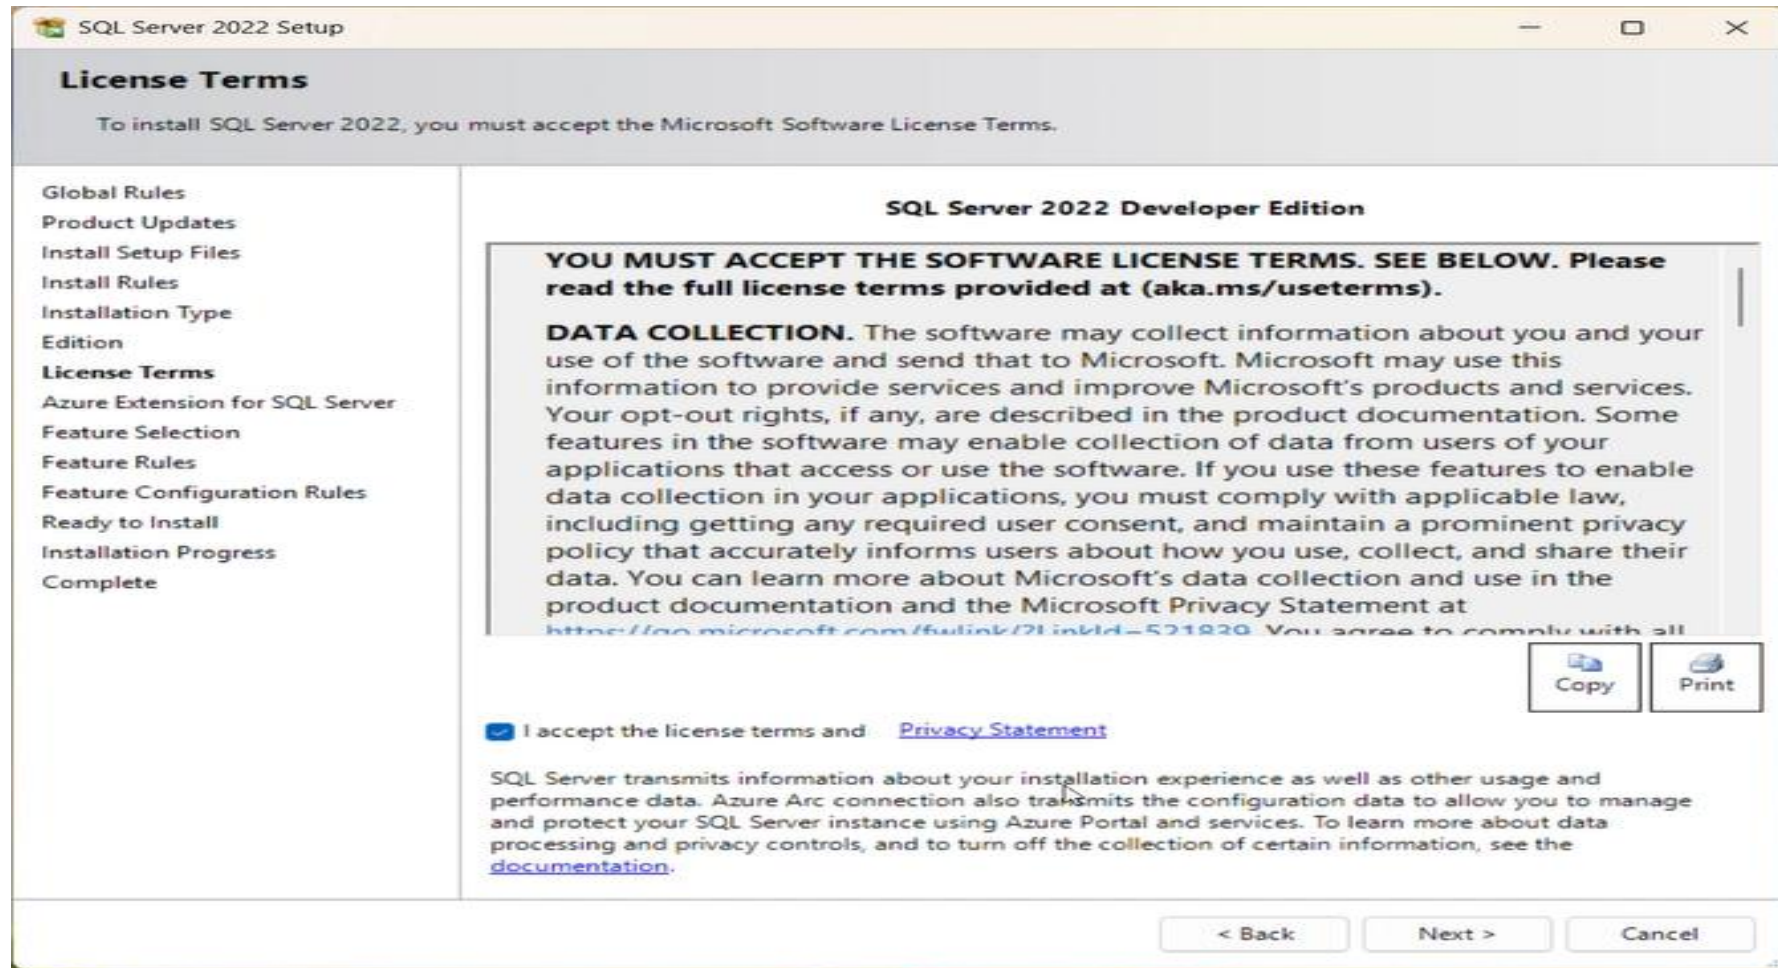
SQL Server 2022 Setup

License Terms

To install SQL Server 2022, you must accept the Microsoft Software License Terms.

Global Rules
Product Updates
Install Setup Files
Install Rules
Installation Type
Edition
License Terms
Azure Extension for SQL Server
Feature Selection
Feature Rules
Feature Configuration Rules
Ready to Install
Installation Progress
Complete

SQL Server 2022 Developer Edition

YOU MUST ACCEPT THE SOFTWARE LICENSE TERMS. SEE BELOW. Please read the full license terms provided at (aka.ms/useterms).

DATA COLLECTION. The software may collect information about you and your use of the software and send that to Microsoft. Microsoft may use this information to provide services and improve Microsoft's products and services. Your opt-out rights, if any, are described in the product documentation. Some features in the software may enable collection of data from users of your applications that access or use the software. If you use these features to enable data collection in your applications, you must comply with applicable law, including getting any required user consent, and maintain a prominent privacy policy that accurately informs users about how you use, collect, and share their data. You can learn more about Microsoft's data collection and use in the product documentation and the Microsoft Privacy Statement at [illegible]

Copy
Print

I accept the license terms and Privacy Statement

SQL Server transmits information about your installation experience as well as other usage and performance data. Azure Arc connection also transmits the configuration data to allow you to manage and protect your SQL Server instance using Azure Portal and services. To learn more about data processing and privacy controls, and to turn off the collection of certain information, see the documentation.

< Back
Next >
Cancel